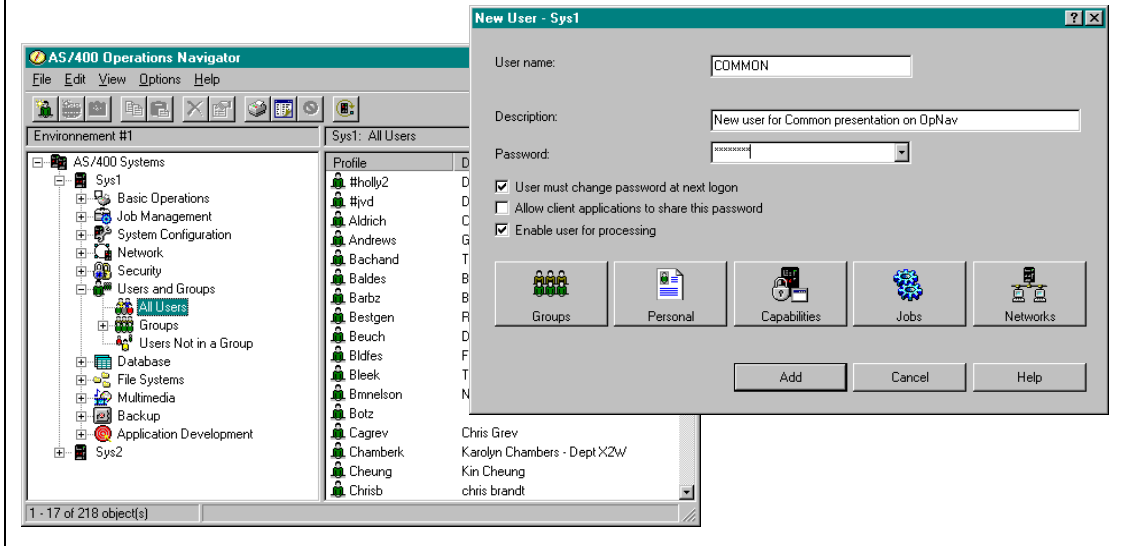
AS/400 Operations Navigator
File Edit View Options Help

Environnement #1

AS/400 Systems
Sys1
Basic Operations
Job Management
System Configuration
Network
Security
Users and Groups
All Users
Groups
Users Not in a Group
Database
File Systems
Multimedia
Backup
Application Development
Sys2

Sys1: All Users

| Profile | D |
|---|---|
| #holly2 | D |
| #jvd | D |
| Aldrich | C |
| Andrews | G |
| Bachand | T |
| Baldes | B |
| Barbz | B |
| Bestgen | R |
| Beuch | D |
| Bldfes | F |
| Bleek | T |
| Bmnelson | N |
| Botz | |
| Cagrev | Chris Grev |
| Chamberk | Karolyn Chambers - Dept X2W |
| Cheung | Kin Cheung |
| Chrisb | chris brandt |

1 - 17 of 218 object(s)

New User - Sys1

User name: COMMON

Description: New user for Common presentation on OpNav

Password: ********

User must change password at next logon
Allow client applications to share this password
Enable user for processing

Groups
Personal
Capabilities
Jobs
Networks

Add
Cancel
Help